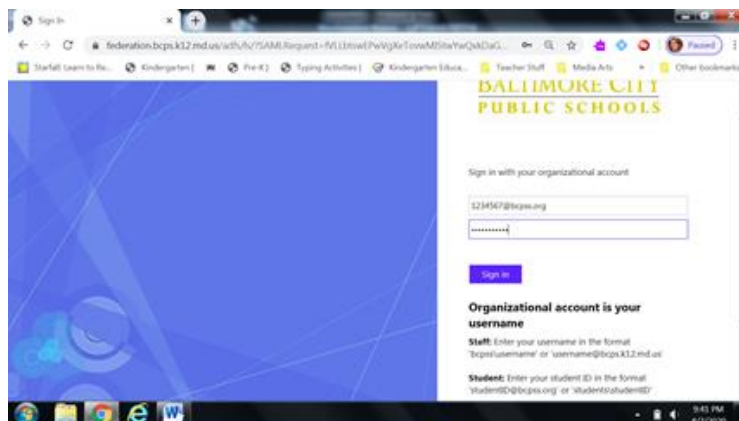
Sign In

federation.bcps.k12.md.us/adfs/ls/?SAMLRequest=fVLLbnwlPwVgXeTovwMBSteYwQxkDaG...

Paused

Starfall: Learn to Re... Kindergarten | Pre-K | Typing Activities | Kindergarten Educa... Teacher Stuff Media Arts Other bookmarks

BALTIMORE CITY
PUBLIC SCHOOLS

Sign in with your organizational account

1234567@bcpss.org

••••••••••

Sign in

Organizational account is your username

Staff: Enter your username in the format 'bcpss\username' or 'username@bcps.k12.md.us'

Student: Enter your student ID in the format 'studentID@bcpss.org' or 'students\studentID'

9:41 PM
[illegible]